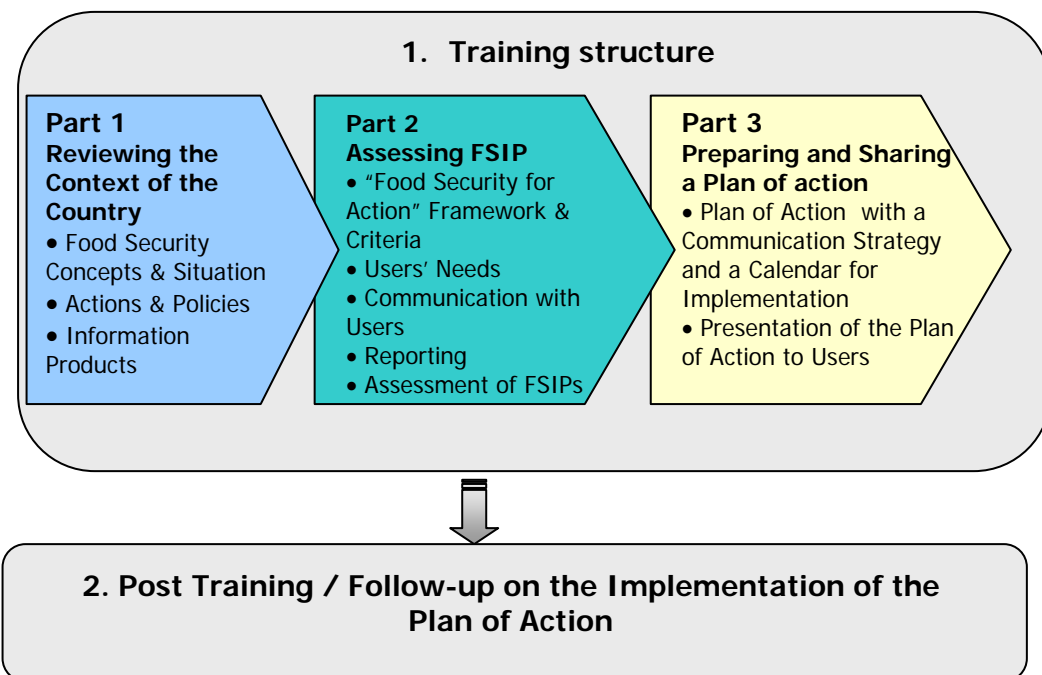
1. Training structure

Part 1
Reviewing the Context of the Country
• Food Security Concepts & Situation
• Actions & Policies
• Information Products

Part 2
Assessing FSIP
• "Food Security for Action" Framework & Criteria
• Users' Needs
• Communication with Users
• Reporting
• Assessment of FSIPs

Part 3
Preparing and Sharing a Plan of action
• Plan of Action with a Communication Strategy and a Calendar for Implementation
• Presentation of the Plan of Action to Users

2. Post Training / Follow-up on the Implementation of the Plan of Action